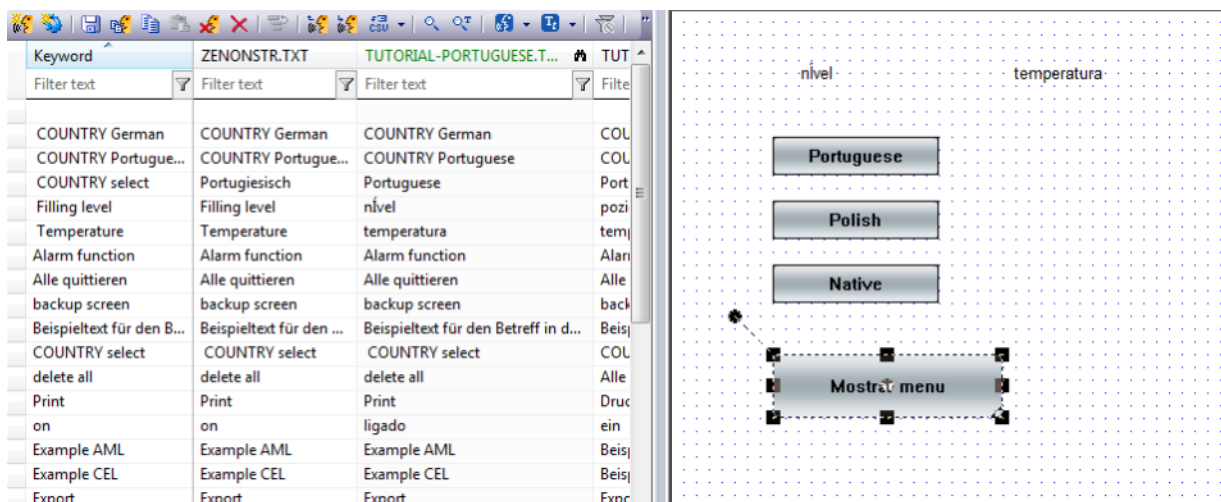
| Keyword | ZENONSTR.TXT | TUTORIAL-PORTUGUESE.T... | TUT |
|---|---|---|---|
| Filter text | Filter text | Filter text | Filte |
| COUNTRY German | COUNTRY German | COUNTRY German | COU |
| COUNTRY Portugue... | COUNTRY Portugue... | COUNTRY Portuguese | COU |
| COUNTRY select | Portugiesisch | Portuguese | Port |
| Filling level | Filling level | nível | pozi |
| Temperature | Temperature | temperatura | tem |
| Alarm function | Alarm function | Alarm function | Alar |
| Alle quittieren | Alle quittieren | Alle quittieren | Alle |
| backup screen | backup screen | backup screen | back |
| Beispieltext für den B... | Beispieltext für den ... | Beispieltext für den Betreff in d... | Beis |
| COUNTRY select | COUNTRY select | COUNTRY select | COU |
| delete all | delete all | delete all | Alle |
| Print | Print | Print | Druc |
| on | on | ligado | ein |
| Example AML | Example AML | Example AML | Beis |
| Example CEL | Example CEL | Example CEL | Beis |
| Export | Export | Export | Expo |

nível

temperatura

Portuguese

Polish

Native

Mostrar menu